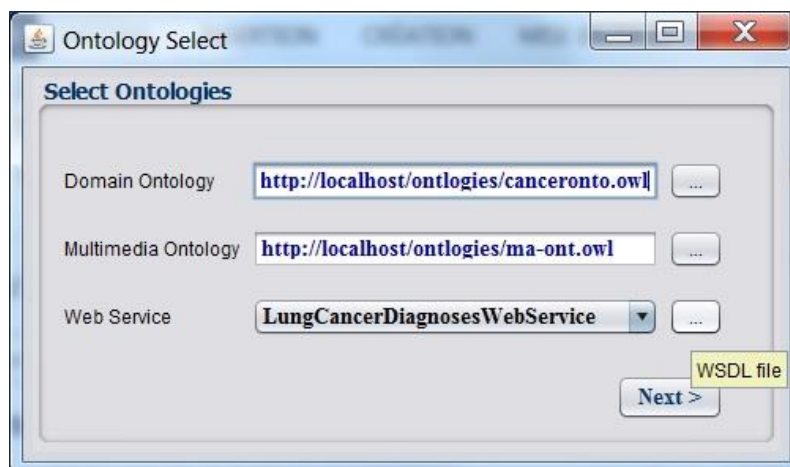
Ontology Select

Select Ontologies

Domain Ontology http://localhost/ontlogies/canceronto.owl ...

Multimedia Ontology http://localhost/ontlogies/ma-ont.owl ...

Web Service LungCancerDiagnosesWebService ...

WSDL file

Next >